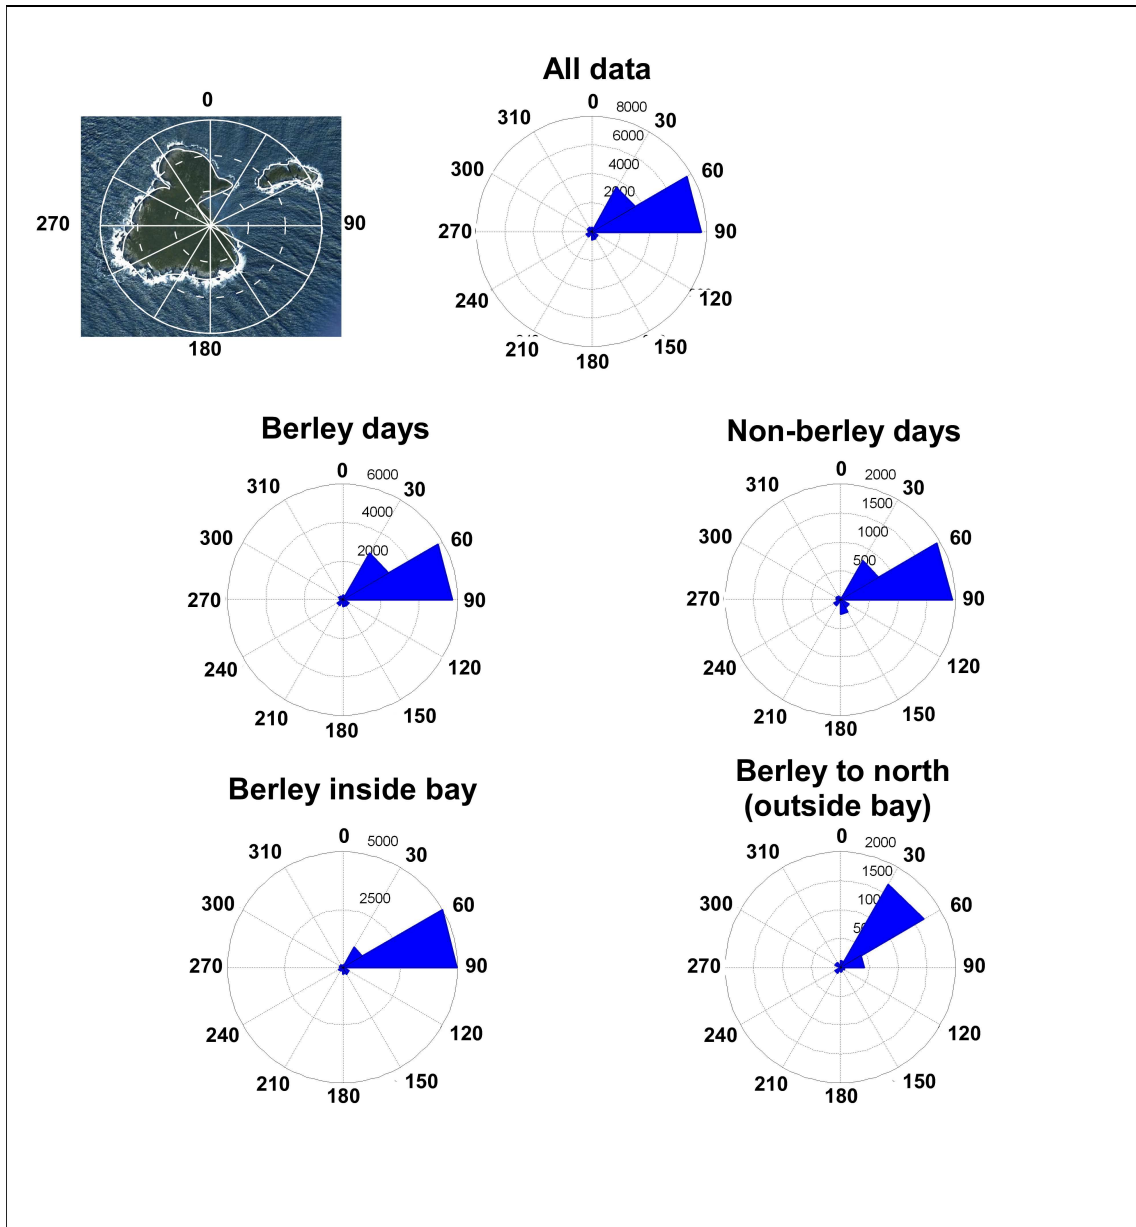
0
270
90
180

All data
0
8000
310
30
6000
300
4000
60
2000
270
90
240
120
210
180
150

Berley days
0
6000
310
30
4000
300
2000
60
270
90
240
120
210
180
150

Non-berley days
0
2000
310
30
1500
300
1000
60
500
270
90
240
120
210
180
150

Berley inside bay
0
5000
310
30
300
2500
60
270
90
240
120
210
180
150

Berley to north (outside bay)
0
2000
310
30
1500
300
100
60
5
270
90
240
120
210
180
150